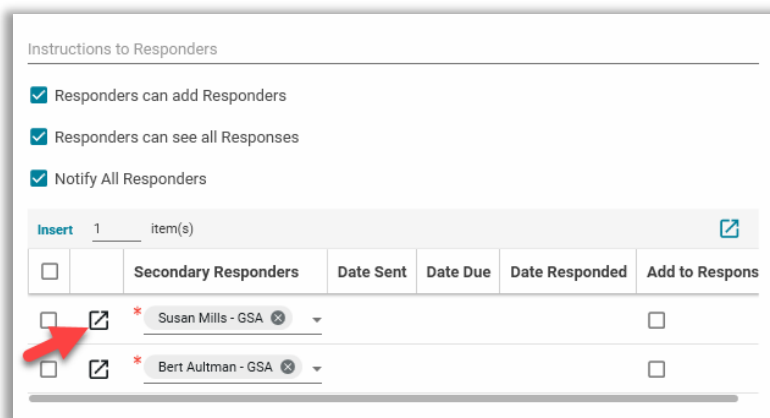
Instructions to Responders

Responders can add Responders

Responders can see all Responses

Notify All Responders

Insert 1 item(s)

| | | Secondary Responders | Date Sent | Date Due | Date Responded | Add to Respons |
|---|---|---|---|---|---|---|
| | | * Susan Mills - GSA | | | | |
| | | * Bert Aultman - GSA | | | | |